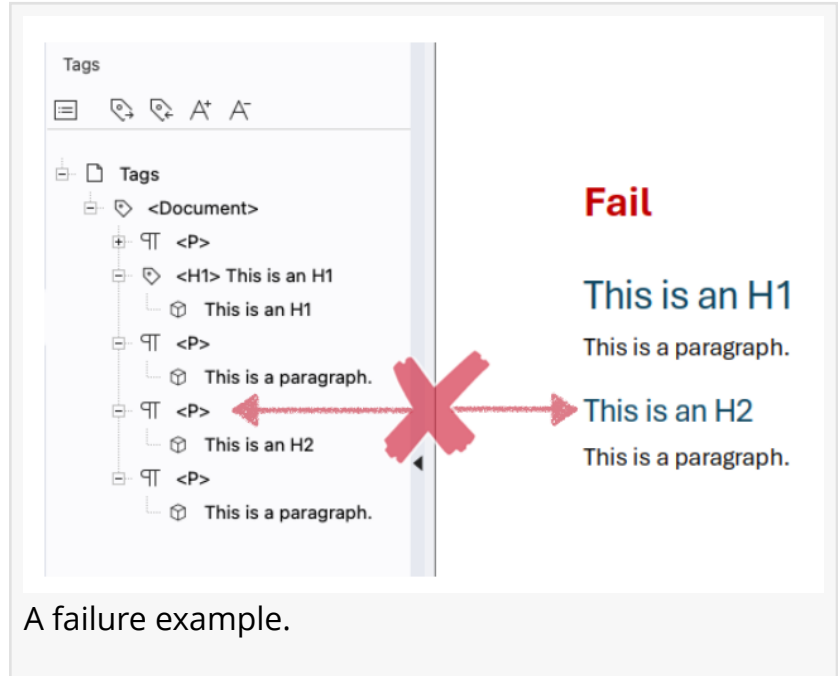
Tags

Tags
<Document>
<P>
<H1> This is an H1
This is an H1
<P>
This is a paragraph.
<P>
This is an H2
<P>
This is a paragraph.

Fail

This is an H1

This is a paragraph.

This is an H2

This is a paragraph.

A failure example.